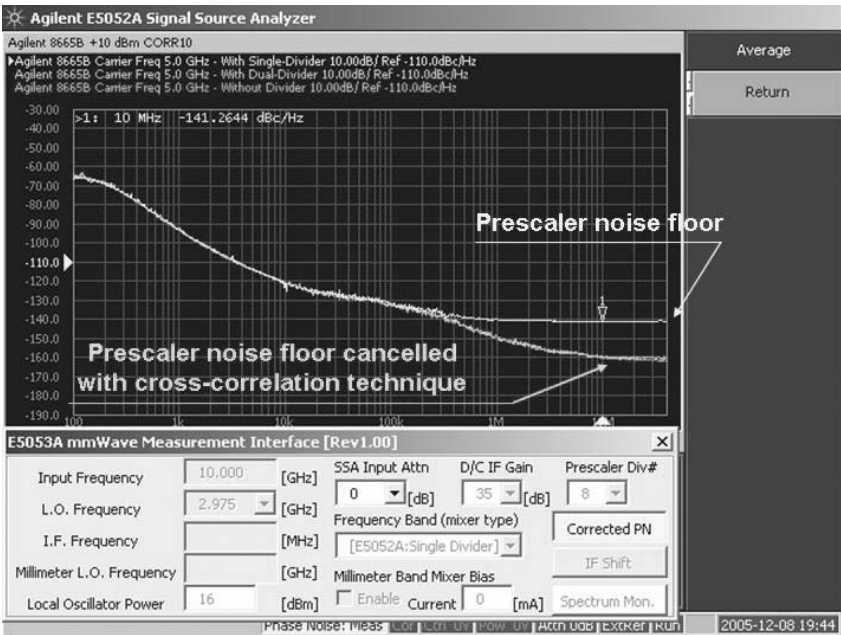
Agilent E5052A Signal Source Analyzer

Agilent 8665B +10 dBm CORR10

Agilent 8665B Carrier Freq 5.0 GHz - With Single-Divider 10.00dB/ Ref -110.0dBc/Hz
Agilent 8665B Carrier Freq 5.0 GHz - With Dual-Divider 10.00dB/ Ref -110.0dBc/Hz
Agilent 8665B Carrier Freq 5.0 GHz - Without Divider 10.00dB/ Ref -110.0dBc/Hz

Average

Return

-30.00
-40.00
-50.00
-60.00
-70.00
-80.00
-90.00
-100.0
-110.0
-120.0
-130.0
-140.0
-150.0
-160.0
-170.0
-180.0
-190.0

>1: 10 MHz -141.2644 dBc/Hz

Prescaler noise floor

Prescaler noise floor cancelled with cross-correlation technique

100 1k 10k 100k 1M

E5053A mmWave Measurement Interface [Rev1.00]

Input Frequency 10.000 [GHz]
L.O. Frequency 2.975 [GHz]
I.F. Frequency [MHz]
Millimeter L.O. Frequency [GHz]
Local Oscillator Power 16 [dBm]

SSA Input Attn 0 [dB]
D/C IF Gain 35 [dB]
Prescaler Div# 8

Frequency Band (mixer type)
[E5052A:Single Divider]

Corrected PN

IF Shift

Millimeter Band Mixer Bias
Enable Current 0 [mA]

Spectrum Mon.

Phase Noise: Meas Cor Ctrl UV Pow UV Attn 0dB ExtRef Run 2005-12-08 19:44